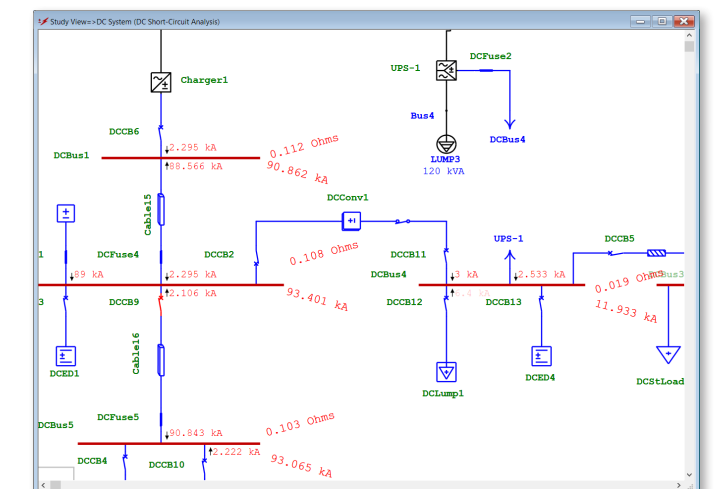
Study View=>DC System (DC Short-Circuit Analysis)

Charger1

UPS-1

DCFuse2

Bus4

DCBus4

LUMP3
120 kVA

DCCB6

DCBus1

2.295 kA
88.566 kA

0.112 Ohms
90.862 kA

Cable15

DCConv1

1

DCFuse4

DCCB2

0.108 Ohms

DCCB11

UPS-1

DCCB5

89 kA

2.295 kA

DCBus4

3 kA

2.533 kA

0.019 Ohms

Bus3

3

DCCB9

2.106 kA

93.401 kA

DCCB12

DCCB13

11.933 kA

Cable16

DCED1

DCLump1

DCED4

DCStLoad

DCBus5

DCFuse5

0.103 Ohms

90.843 kA

DCCB4

DCCB10

2.222 kA

93.065 kA